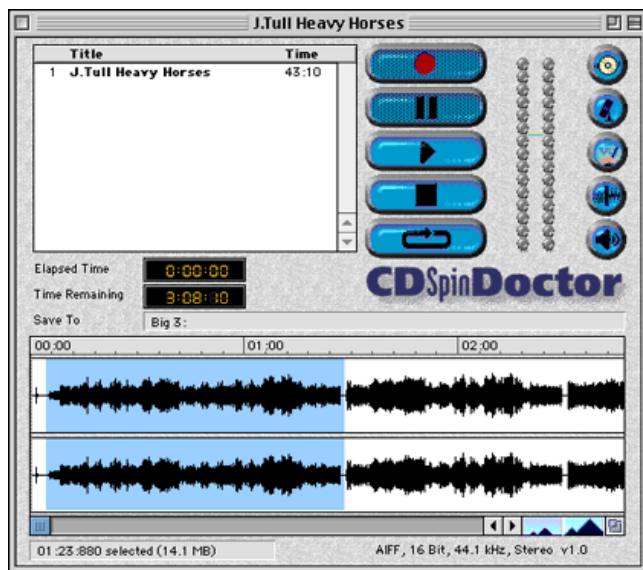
J.Tull Heavy Horses

| | Title | Time |
|---|---|---|
| 1 | J.Tull Heavy Horses | 43:10 |

Elapsed Time 0:00:00
Time Remaining 3:08:10
Save To Big 3:

CDSpinDoctor

00:00 01:00 02:00

01:23:880 selected (14.1 MB)
AIFF, 16 Bit, 44.1 kHz, Stereo v1.0